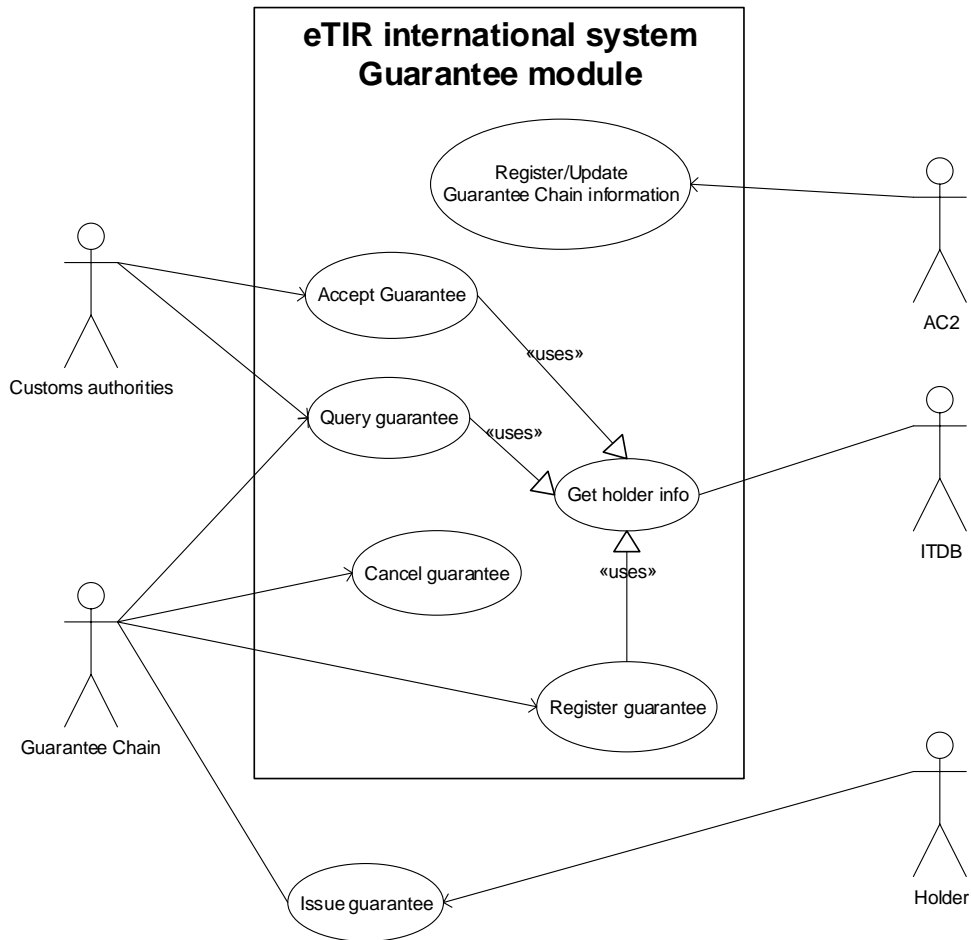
eTIR international system
Guarantee module

Register/Update
Guarantee Chain information

AC2

Customs authorities

Accept Guarantee

«uses»

Query guarantee

«uses»

Get holder info

ITDB

Cancel guarantee

«uses»

Guarantee Chain

Register guarantee

Holder

Issue guarantee